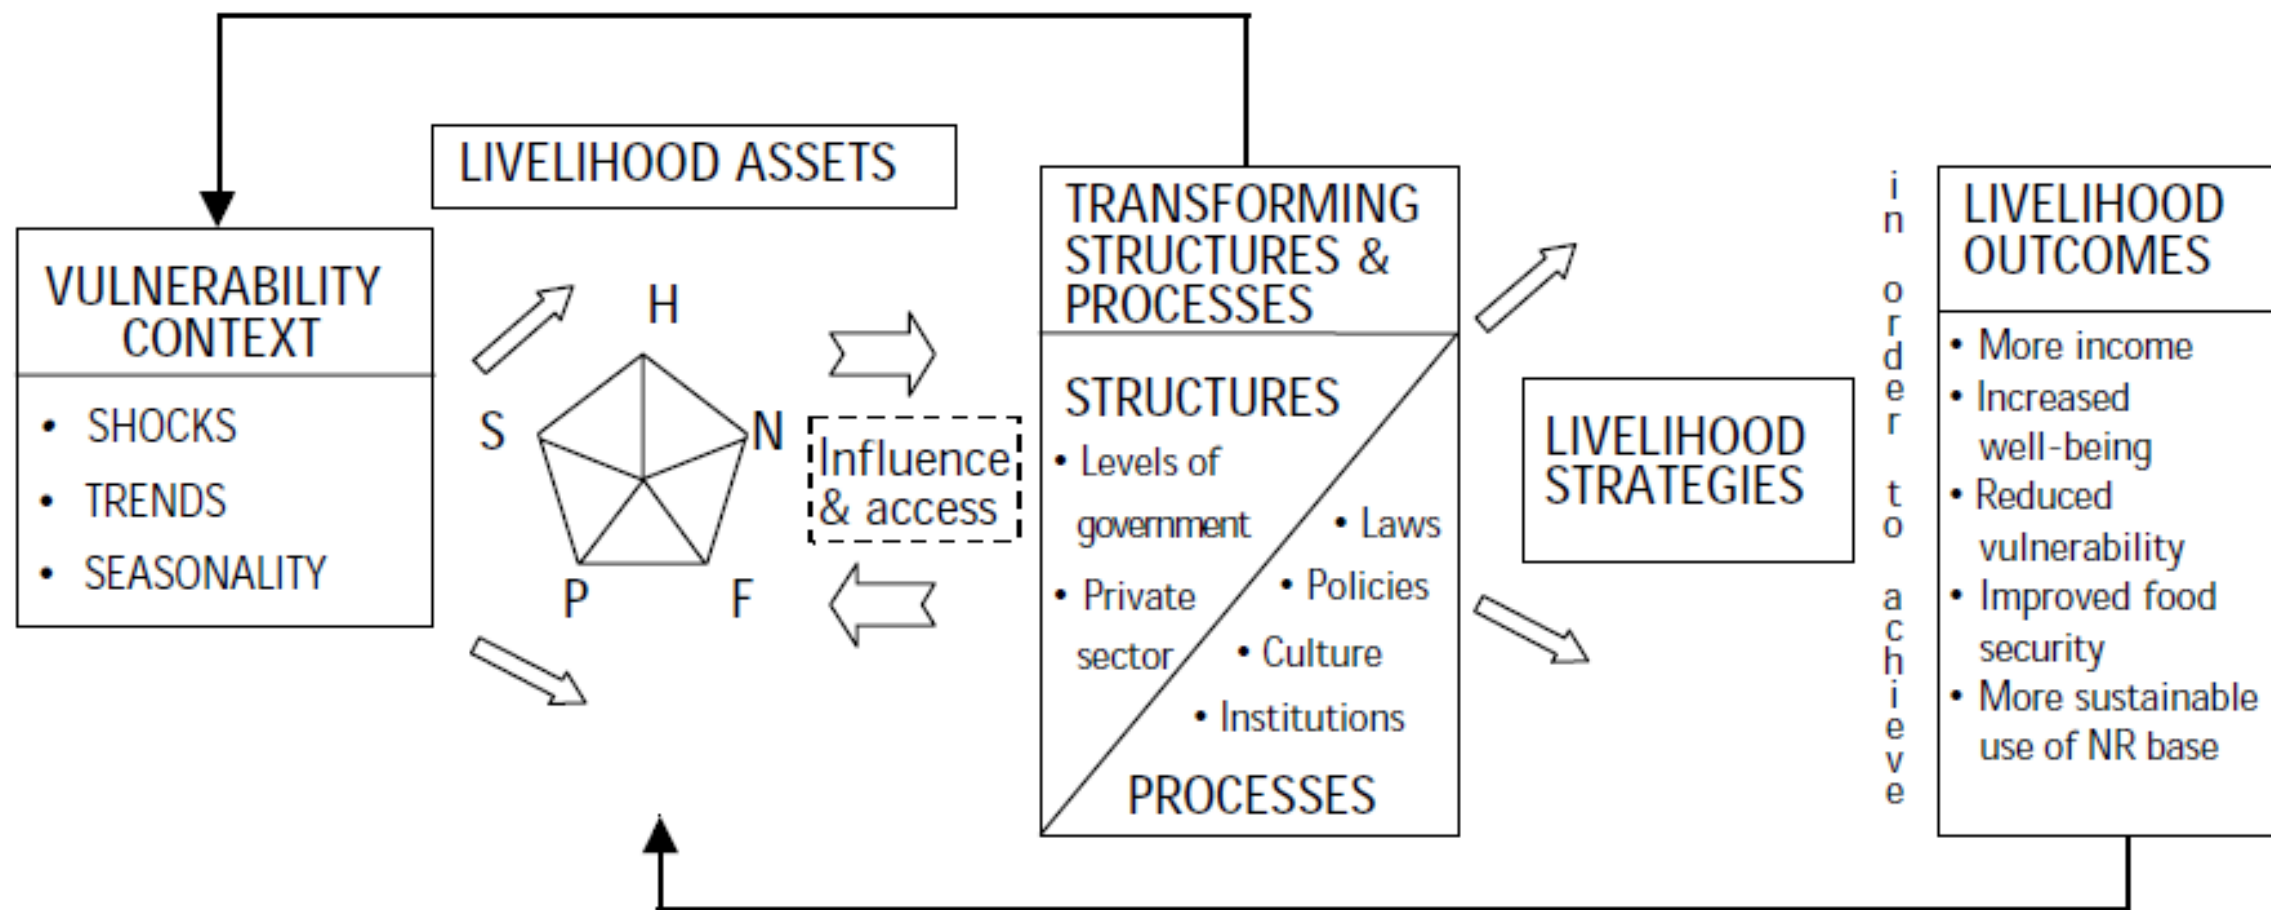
VULNERABILITY CONTEXT

• SHOCKS
• TRENDS
• SEASONALITY

LIVELIHOOD ASSETS

H
S
N
P
F

Influence & access

TRANSFORMING STRUCTURES & PROCESSES

STRUCTURES
• Levels of government
• Private sector

• Laws
• Policies
• Culture
• Institutions

PROCESSES

LIVELIHOOD STRATEGIES

in order to achieve

LIVELIHOOD OUTCOMES

• More income
• Increased well-being
• Reduced vulnerability
• Improved food security
• More sustainable use of NR base